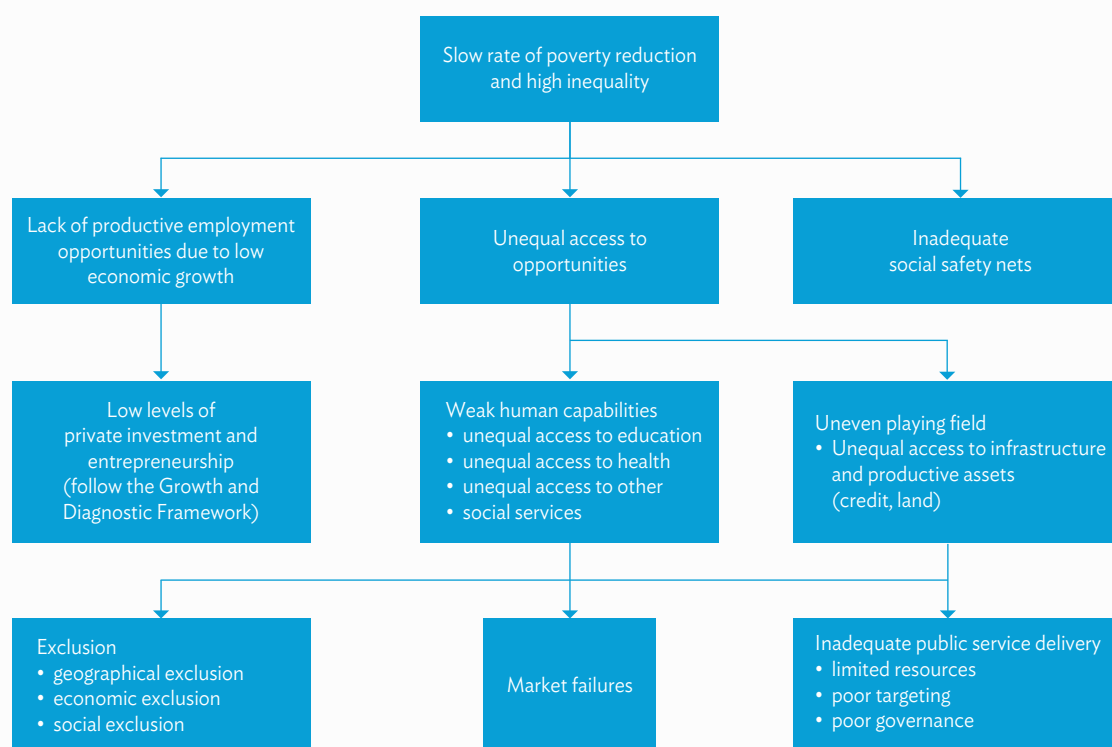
Slow rate of poverty reduction and high inequality

Lack of productive employment opportunities due to low economic growth

Unequal access to opportunities

Inadequate social safety nets

Low levels of private investment and entrepreneurship (follow the Growth and Diagnostic Framework)

Weak human capabilities
• unequal access to education
• unequal access to health
• unequal access to other
• social services

Uneven playing field
• Unequal access to infrastructure and productive assets (credit, land)

Exclusion
• geographical exclusion
• economic exclusion
• social exclusion

Market failures

Inadequate public service delivery
• limited resources
• poor targeting
• poor governance